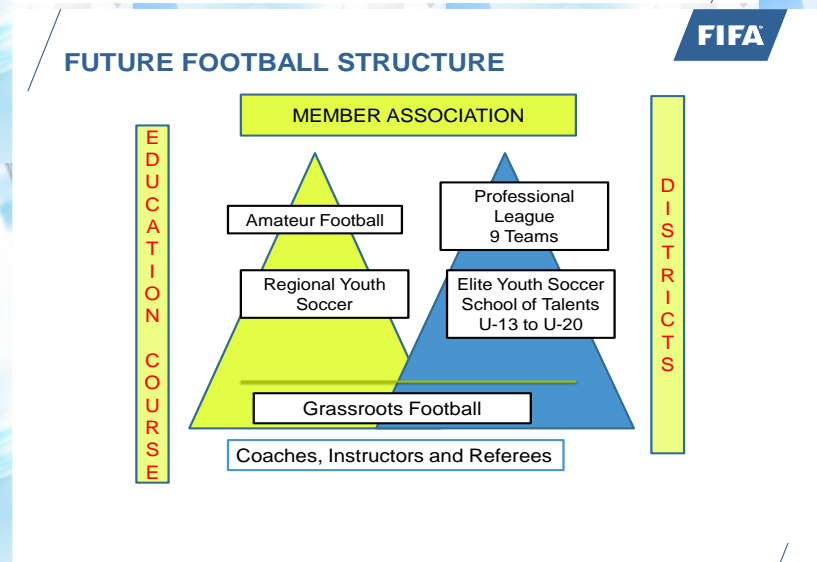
FIFA

FUTURE FOOTBALL STRUCTURE

MEMBER ASSOCIATION

EDUCATION COURSE

Amateur Football

Regional Youth Soccer

Professional League 9 Teams

Elite Youth Soccer School of Talents U-13 to U-20

DISTRICTS

Grassroots Football

Coaches, Instructors and Referees